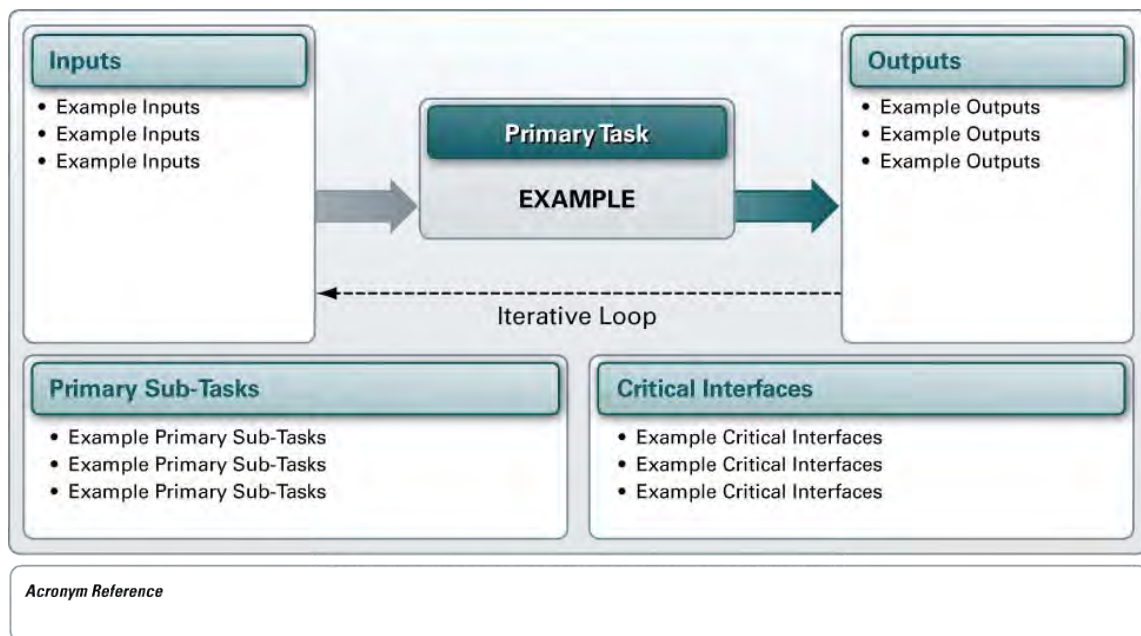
Inputs
• Example Inputs
• Example Inputs
• Example Inputs

Primary Task
EXAMPLE

Outputs
• Example Outputs
• Example Outputs
• Example Outputs

Iterative Loop

Primary Sub-Tasks
• Example Primary Sub-Tasks
• Example Primary Sub-Tasks
• Example Primary Sub-Tasks

Critical Interfaces
• Example Critical Interfaces
• Example Critical Interfaces
• Example Critical Interfaces

Acronym Reference